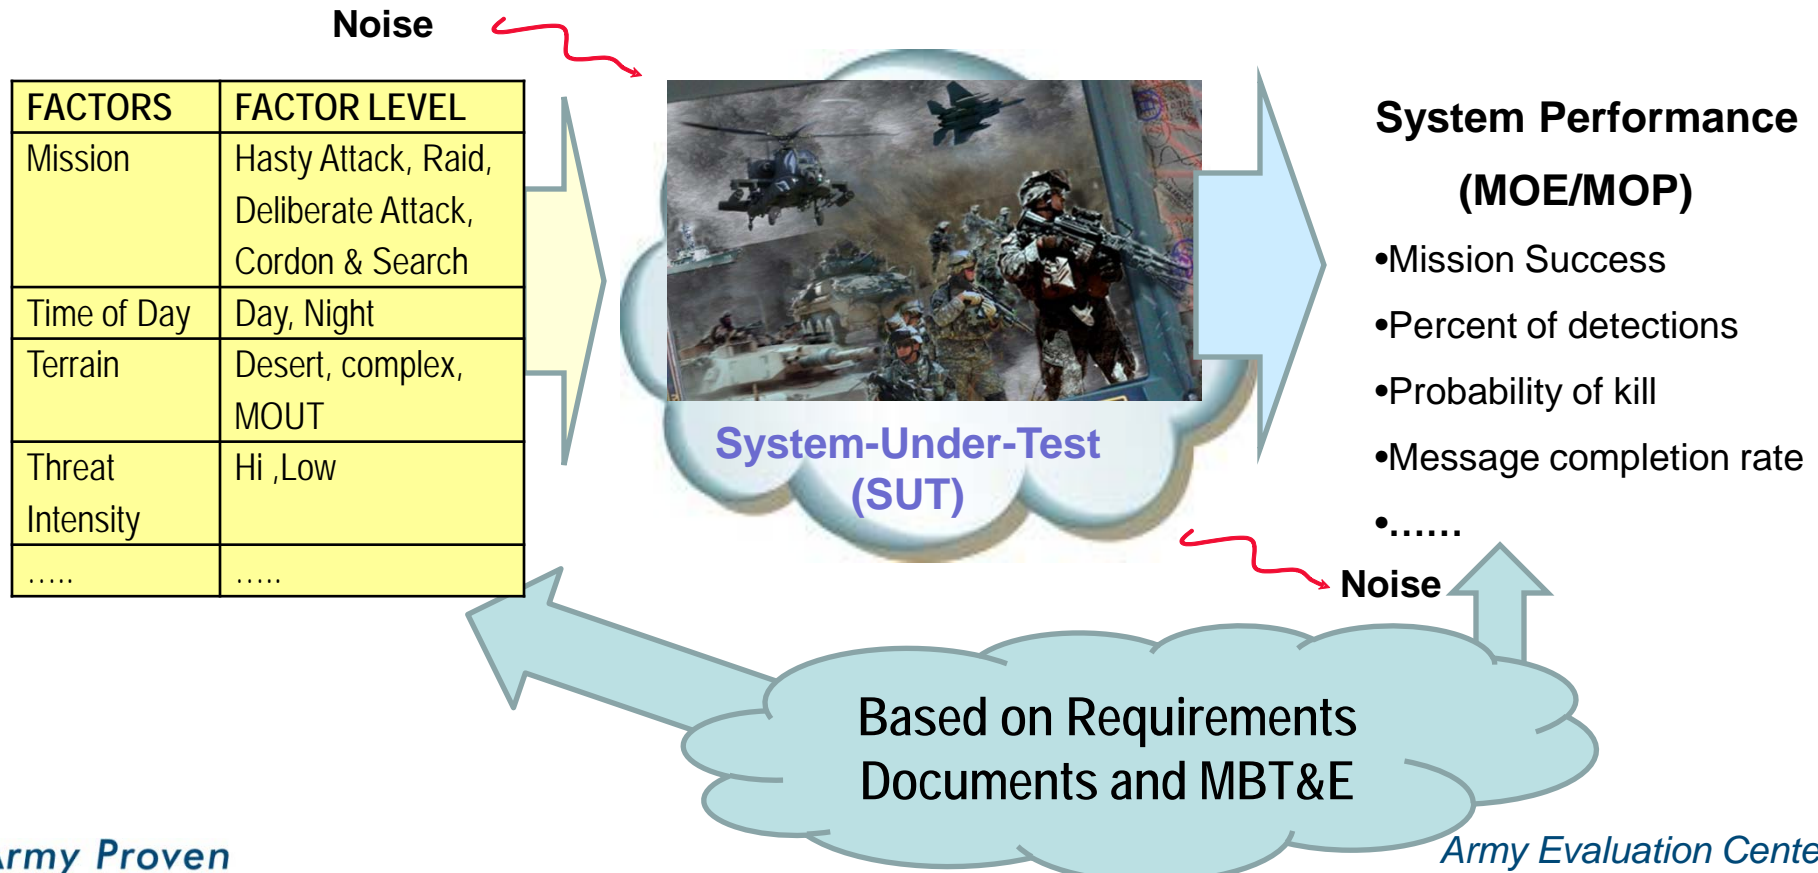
Noise

| FACTORS | FACTOR LEVEL |
|---|---|
| Mission | Hasty Attack, Raid, Deliberate Attack, Cordon & Search |
| Time of Day | Day, Night |
| Terrain | Desert, complex, MOUT |
| Threat Intensity | Hi ,Low |
| ..... | ..... |

System-Under-Test (SUT)

System Performance (MOE/MOP)

•Mission Success

•Percent of detections

•Probability of kill

•Message completion rate

•......

Noise

Based on Requirements Documents and MBT&E

rmy Proven

Army Evaluation Cente